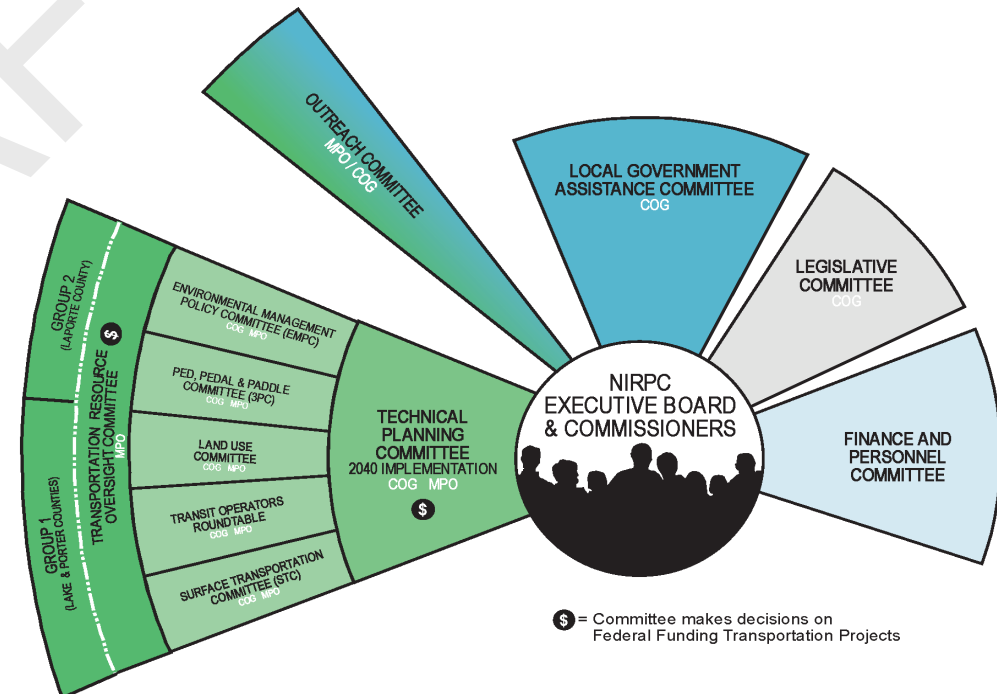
OUTREACH COMMITTEE
MPO / COG

LOCAL GOVERNMENT ASSISTANCE COMMITTEE
COG

LEGISLATIVE COMMITTEE
COG

FINANCE AND PERSONNEL COMMITTEE

NIRPC EXECUTIVE BOARD & COMMISSIONERS

TECHNICAL PLANNING COMMITTEE
2040 IMPLEMENTATION
COG MPO
$

ENVIRONMENTAL MANAGEMENT POLICY COMMITTEE (EMPC)
COG MPO

PED, PEDAL & PADDLE COMMITTEE (3PC)
COG MPO

LAND USE COMMITTEE
COG MPO

TRANSIT OPERATORS ROUNDTABLE
COG MPO

SURFACE TRANSPORTATION COMMITTEE (STC)
COG MPO

TRANSPORTATION RESOURCE OVERSIGHT COMMITTEE
MPO
$

GROUP 2
(LAPORTE COUNTY)

GROUP 1
(LAKE & PORTER COUNTIES)

$ = Committee makes decisions on Federal Funding Transportation Projects